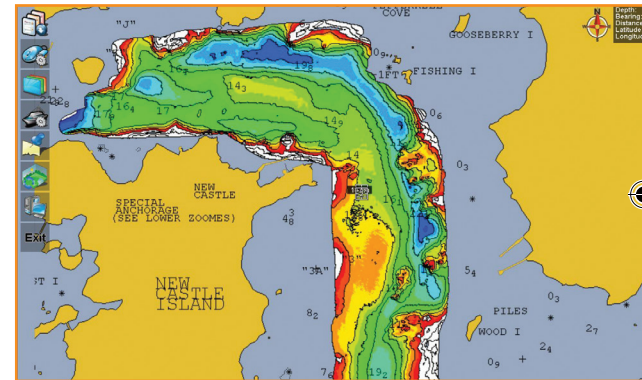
"J"
COVE
GOOSEBERRY I
FISHING I
1FT
Depth:
Bearing:
Distance:
Latitude:
Longitude:
Exit
SPECIAL ANCHORAGE (SEE LOWER ZOOMES)
NEW CASTLE
NEW CASTLE ISLAND
"3A"
PILES
WOOD I
T I
$16_3$
$19_8$
$14_3$
$14_9$
$17$
$16$
$0_6$
$0_9$
$0_3$
$4_8$
$8_2$
$5_4$
$0_3$
$2_7$
$2_4$
$0_9$
$7_6$
$19_2$
$14$
$12$
$17$
$22_8$